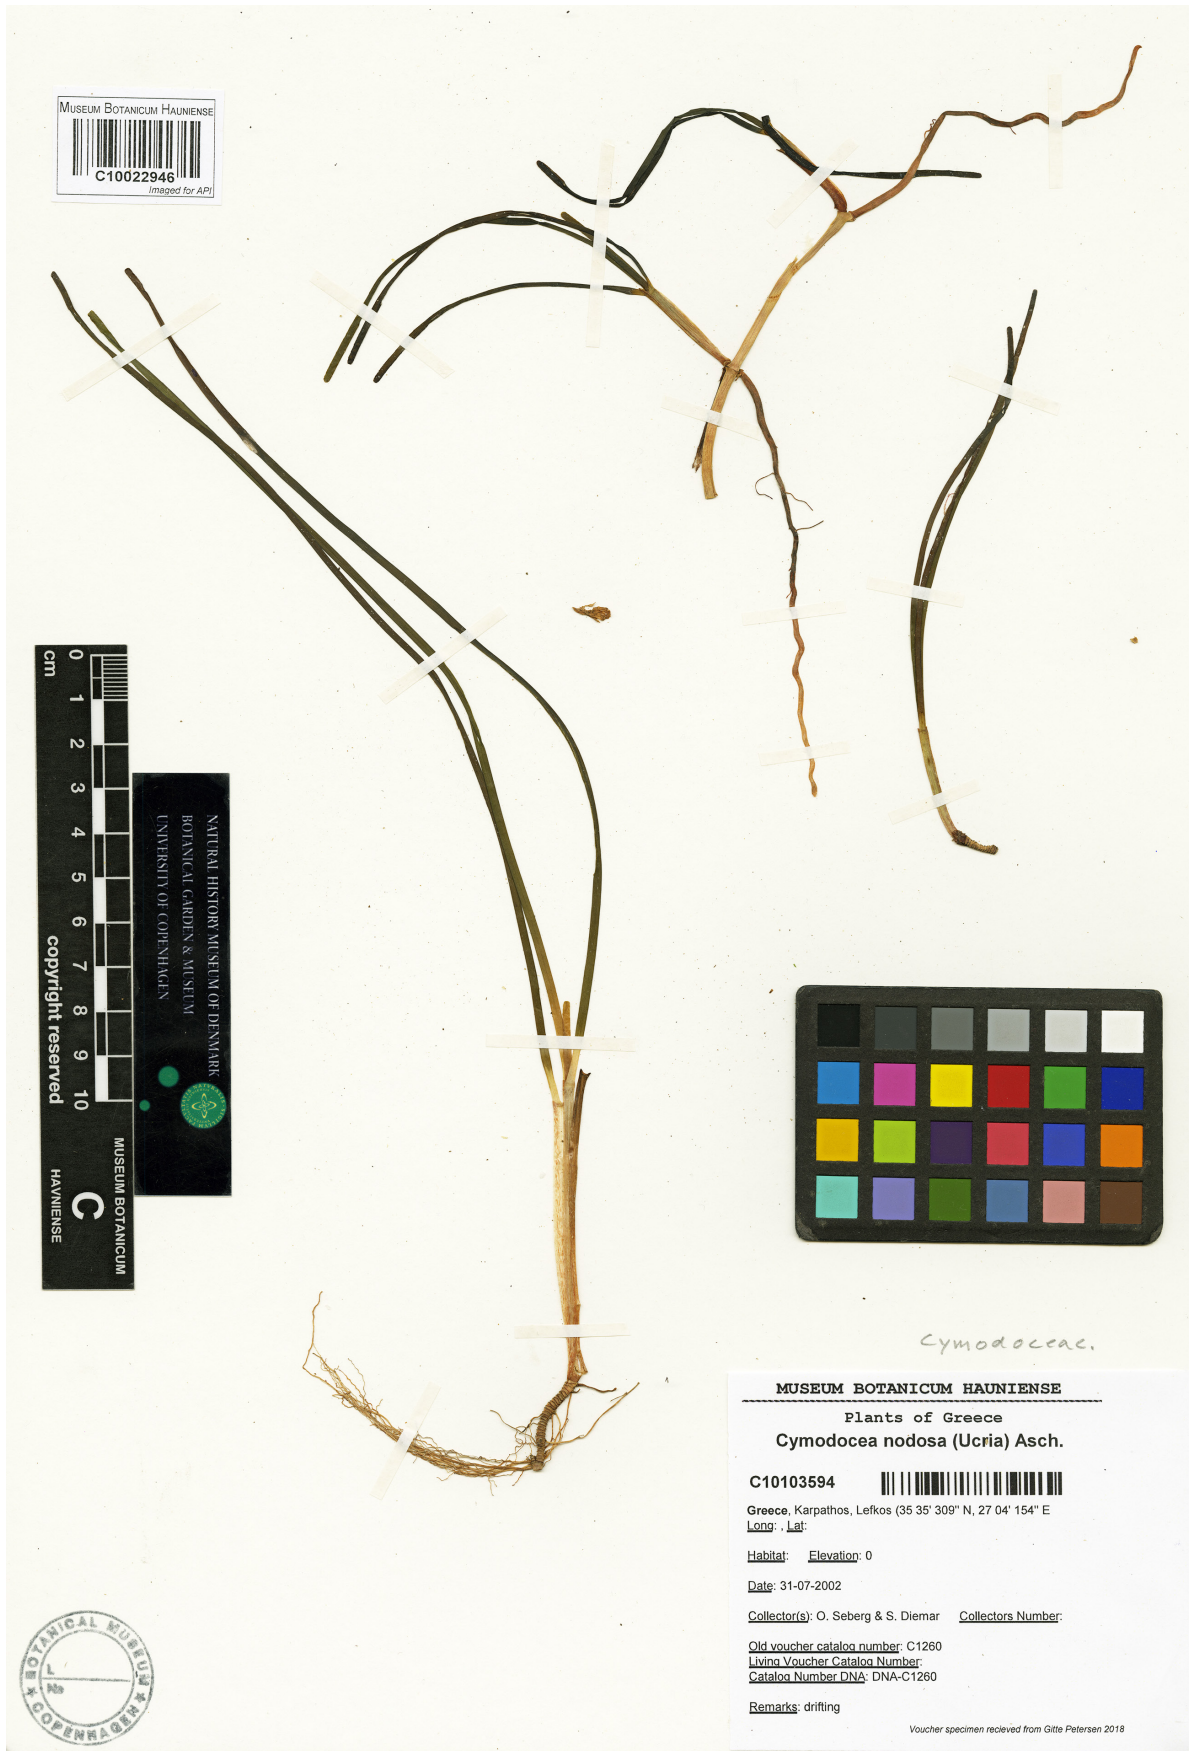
Museum Botanicum Hauniense
C10022946
Imaged for API

cm 0 1 2 3 4 5 6 7 8 9 10
copyright reserved

NATURAL HISTORY MUSEUM OF DENMARK
BOTANICAL GARDEN & MUSEUM
UNIVERSITY OF COPENHAGEN

MUSEUM BOTANICUM
C
HAVNIENSE

Cymodoceae.

MUSEUM BOTANICUM HAUNIENSE
Plants of Greece
Cymodocea nodosa (Ucria) Asch.

C10103594

Greece, Karpathos, Lefkos (35 35' 309'' N, 27 04' 154'' E
Long: , Lat:

Habitat: Elevation: 0

Date: 31-07-2002

Collector(s): O. Seberg & S. Diemar Collectors Number:

Old voucher catalog number: C1260
Living Voucher Catalog Number:
Catalog Number DNA: DNA-C1260

Remarks: drifting

Voucher specimen recieved from Gitte Petersen 2018

BOTANICAL MUSEUM
L
No
COPENHAGEN